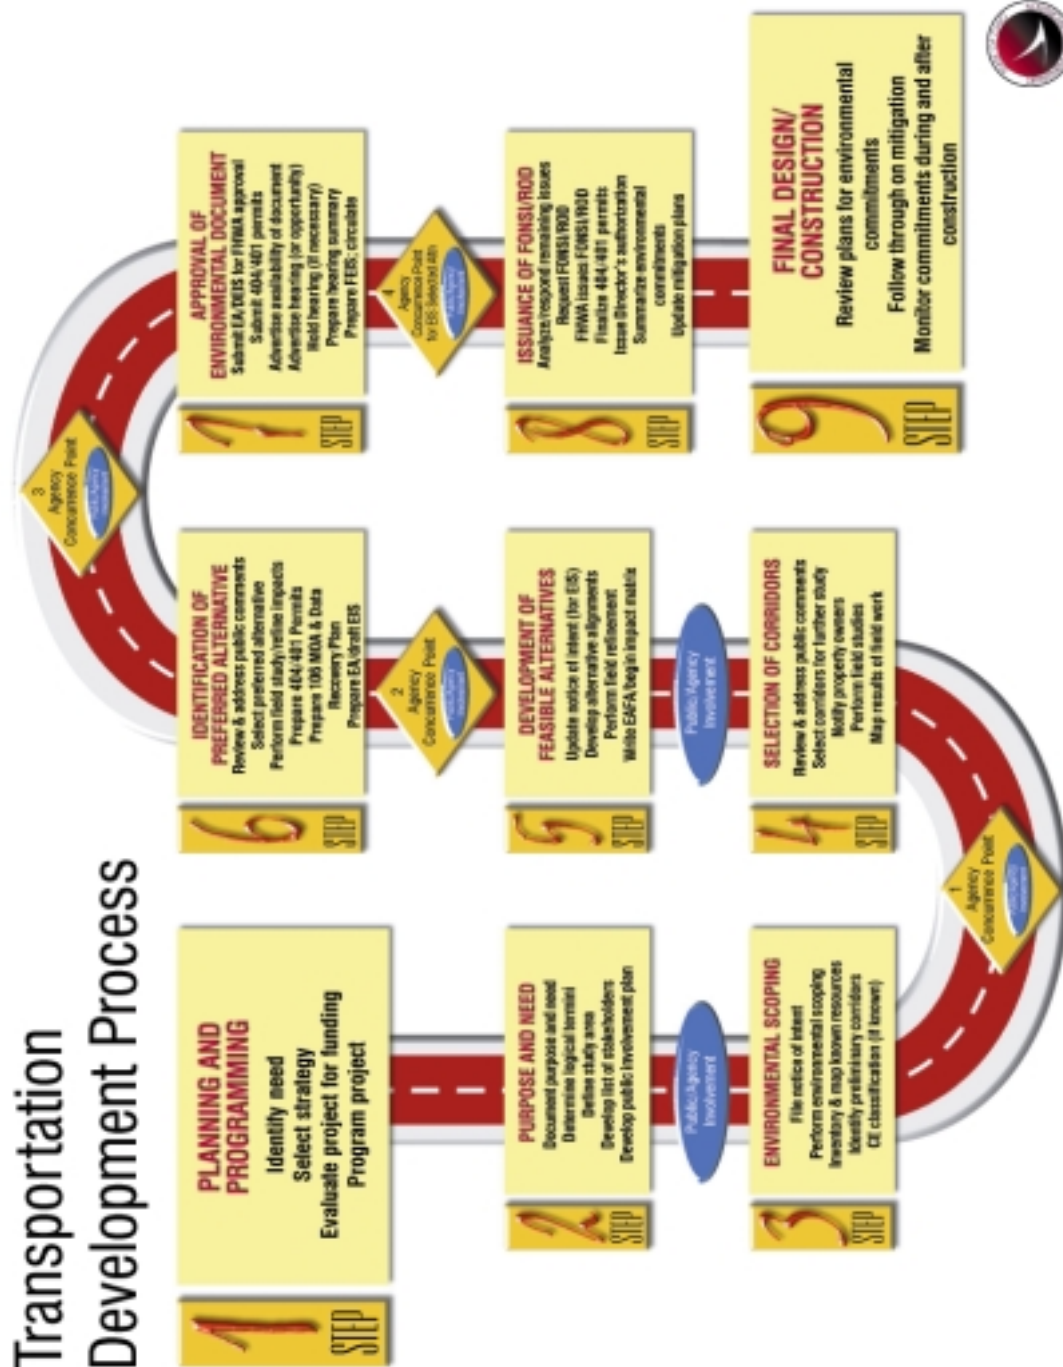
Transportation Development Process

STEP 1
PLANNING AND PROGRAMMING
Identify need
Select strategy
Evaluate project for funding
Program project

STEP 2
PURPOSE AND NEED
Document purpose and need
Determine logical termini
Define study area
Develop list of stakeholders
Develop public involvement plan

Public/Agency Involvement

STEP 3
ENVIRONMENTAL SCOPING
File notice of intent
Perform environmental scoping
Inventory & map known resources
Identify preliminary corridors
CE classification (if known)

1 Agency Concurrence Point

STEP 4
SELECTION OF CORRIDORS
Review & address public comments
Select corridors for further study
Notify property owners
Perform field studies
Map results of field work

Public/Agency Involvement

STEP 5
DEVELOPMENT OF FEASIBLE ALTERNATIVES
Update notice of intent (for EIS)
Develop alternative alignments
Perform field refinement
Write EA/FA/begin impact matrix

2 Agency Concurrence Point

STEP 6
IDENTIFICATION OF PREFERRED ALTERNATIVE
Review & address public comments
Select preferred alternative
Perform field study/refine impacts
Prepare 404/401 Permits
Prepare 106 MOA & Data Recovery Plan
Prepare EA/draft EIS

3 Agency Concurrence Point

STEP 7
APPROVAL OF ENVIRONMENTAL DOCUMENT
Submit EA/DEIS for FHWA approval
Submit 404/401 permits
Advertise availability of document
Advertise hearing (or opportunity)
Hold hearing (if necessary)
Prepare hearing summary
Prepare FEIS; circulate

4 Agency Concurrence Point for EIS Selected Alt.

STEP 8
ISSUANCE OF FONSI/ROD
Analyze/respond remaining issues
Request FONSI/ROD
FHWA issues FONSI/ROD
Finalize 404/401 permits
Issue Director's authorization
Summarize environmental commitments
Update mitigation plans

STEP 9
FINAL DESIGN/ CONSTRUCTION
Review plans for environmental commitments
Follow through on mitigation
Monitor commitments during and after construction